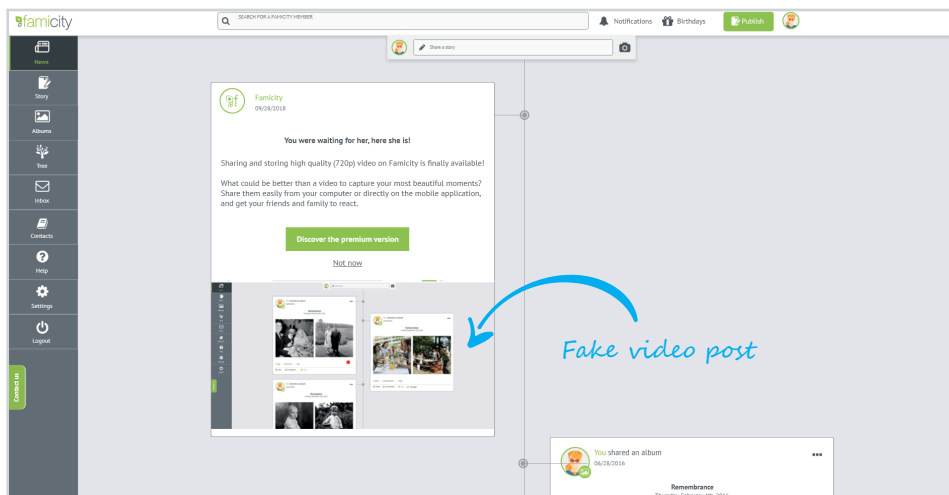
famicity

SEARCH FOR A FAMICITY MEMBER

Notifications Birthdays Publish

Share a story

News

Story

Albums

Tree

Inbox

Contacts

Help

Settings

Logout

Contact us

Famicity
09/28/2018

You were waiting for her, here she is!

Sharing and storing high quality (720p) video on Famicity is finally available!

What could be better than a video to capture your most beautiful moments? Share them easily from your computer or directly on the mobile application, and get your friends and family to react.

Discover the premium version

Not now

Fake video post

You shared an album
06/28/2016

Remembrance